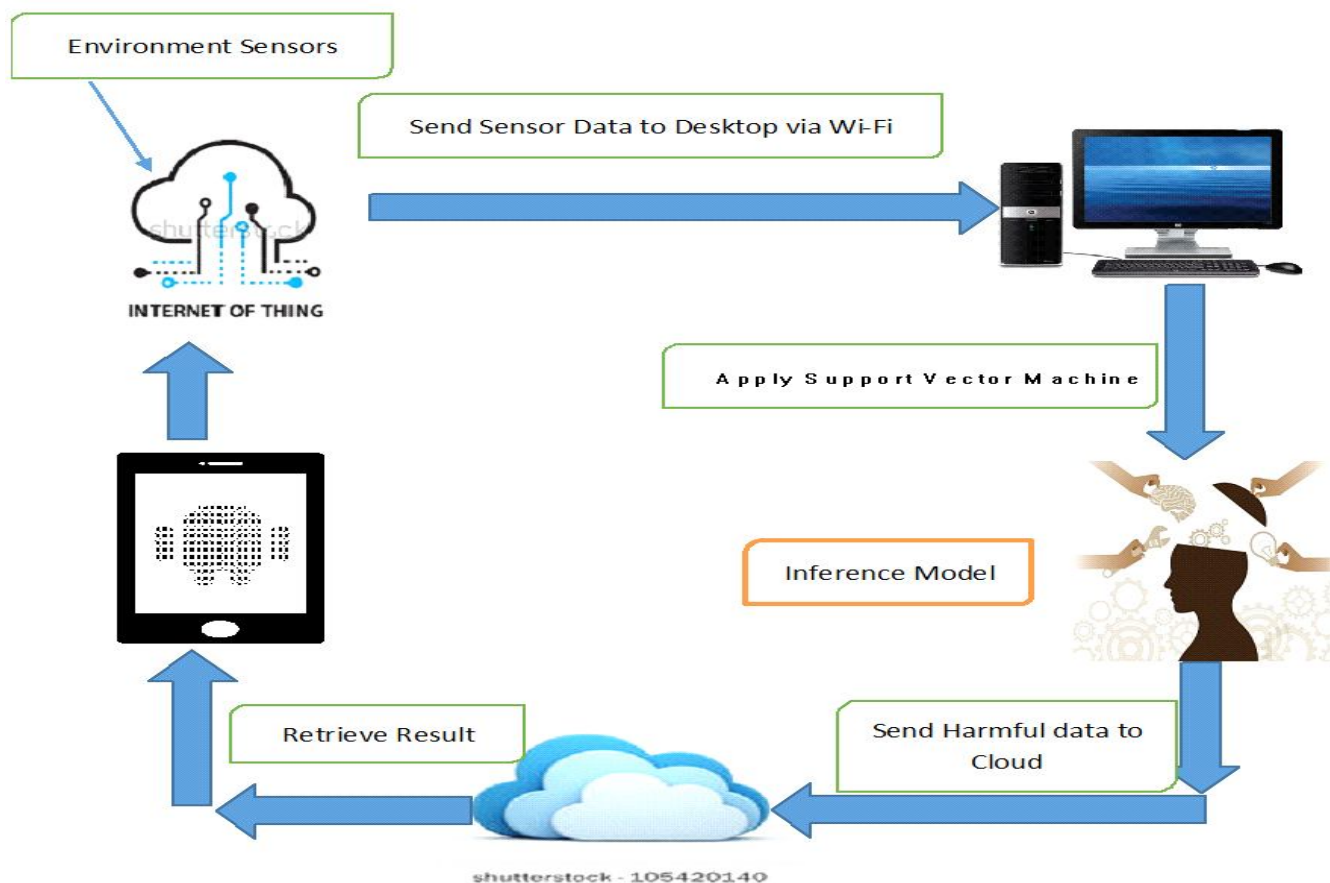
Environment Sensors

Send Sensor Data to Desktop via Wi-Fi

shutterstock

INTERNET OF THING

Apply Support Vector Machine

Inference Model

Retrieve Result

Send Harmful data to Cloud

shutterstock - 105420140